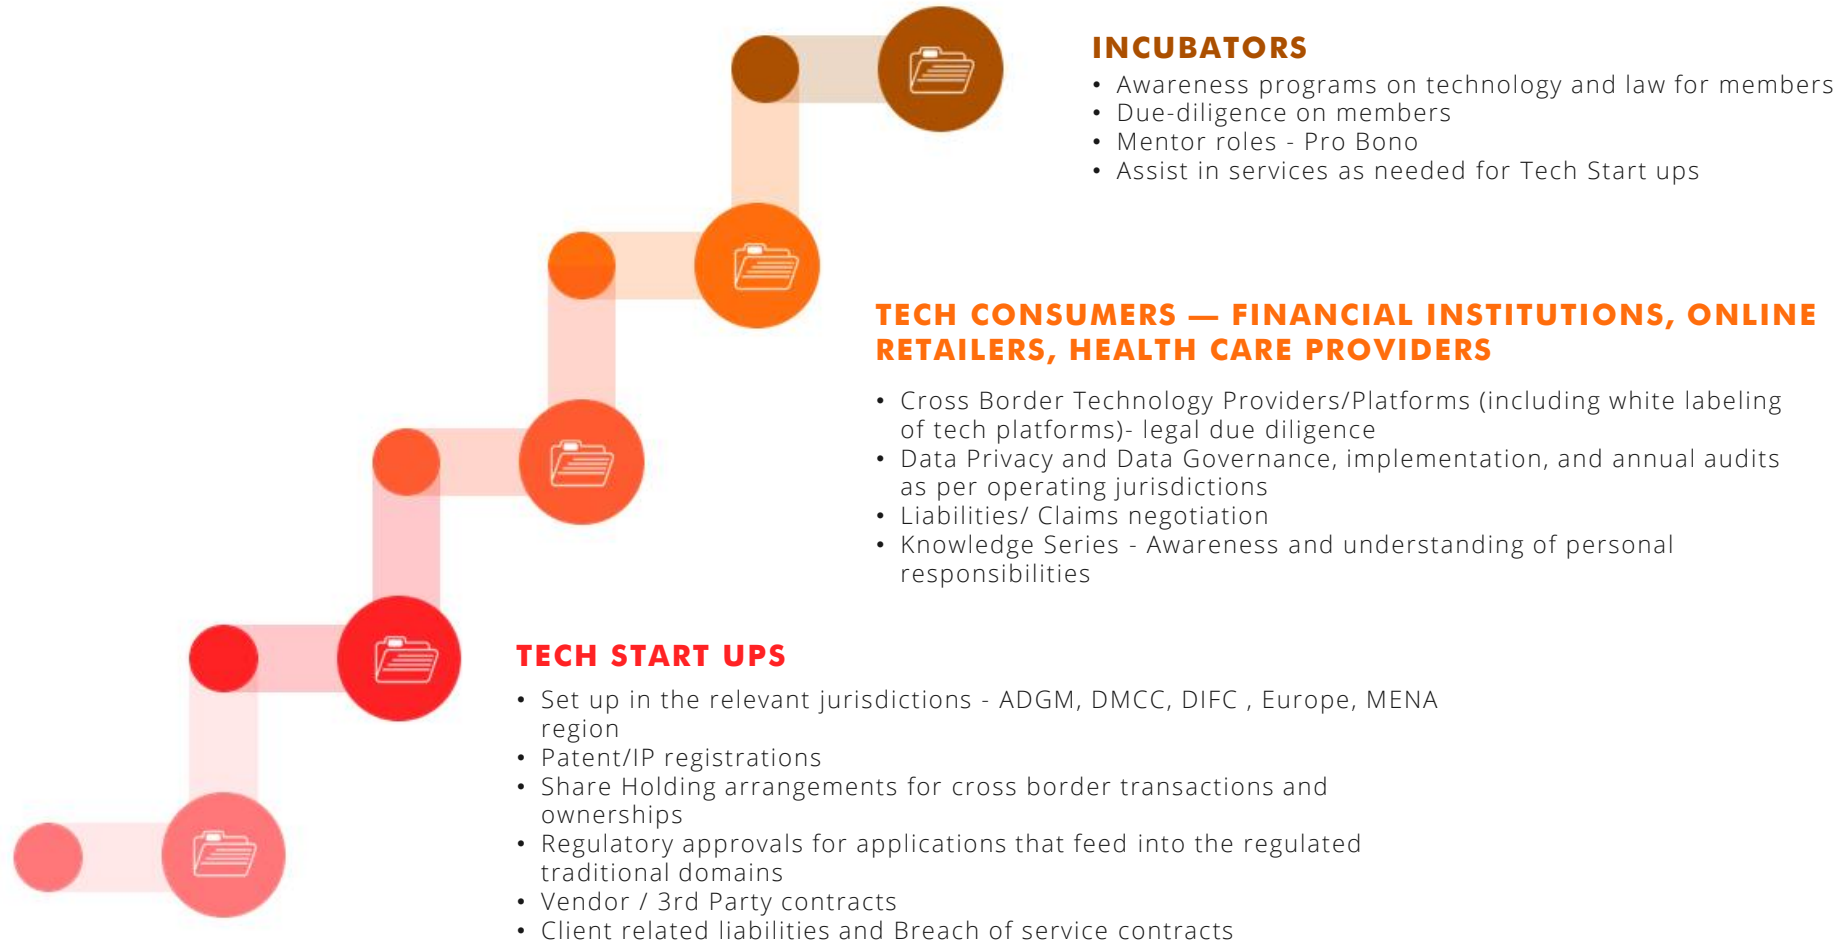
INCUBATORS

• Awareness programs on technology and law for members
• Due-diligence on members
• Mentor roles - Pro Bono
• Assist in services as needed for Tech Start ups

TECH CONSUMERS — FINANCIAL INSTITUTIONS, ONLINE RETAILERS, HEALTH CARE PROVIDERS

• Cross Border Technology Providers/Platforms (including white labeling of tech platforms)- legal due diligence
• Data Privacy and Data Governance, implementation, and annual audits as per operating jurisdictions
• Liabilities/ Claims negotiation
• Knowledge Series - Awareness and understanding of personal responsibilities

TECH START UPS

• Set up in the relevant jurisdictions - ADGM, DMCC, DIFC , Europe, MENA region
• Patent/IP registrations
• Share Holding arrangements for cross border transactions and ownerships
• Regulatory approvals for applications that feed into the regulated traditional domains
• Vendor / 3rd Party contracts
• Client related liabilities and Breach of service contracts